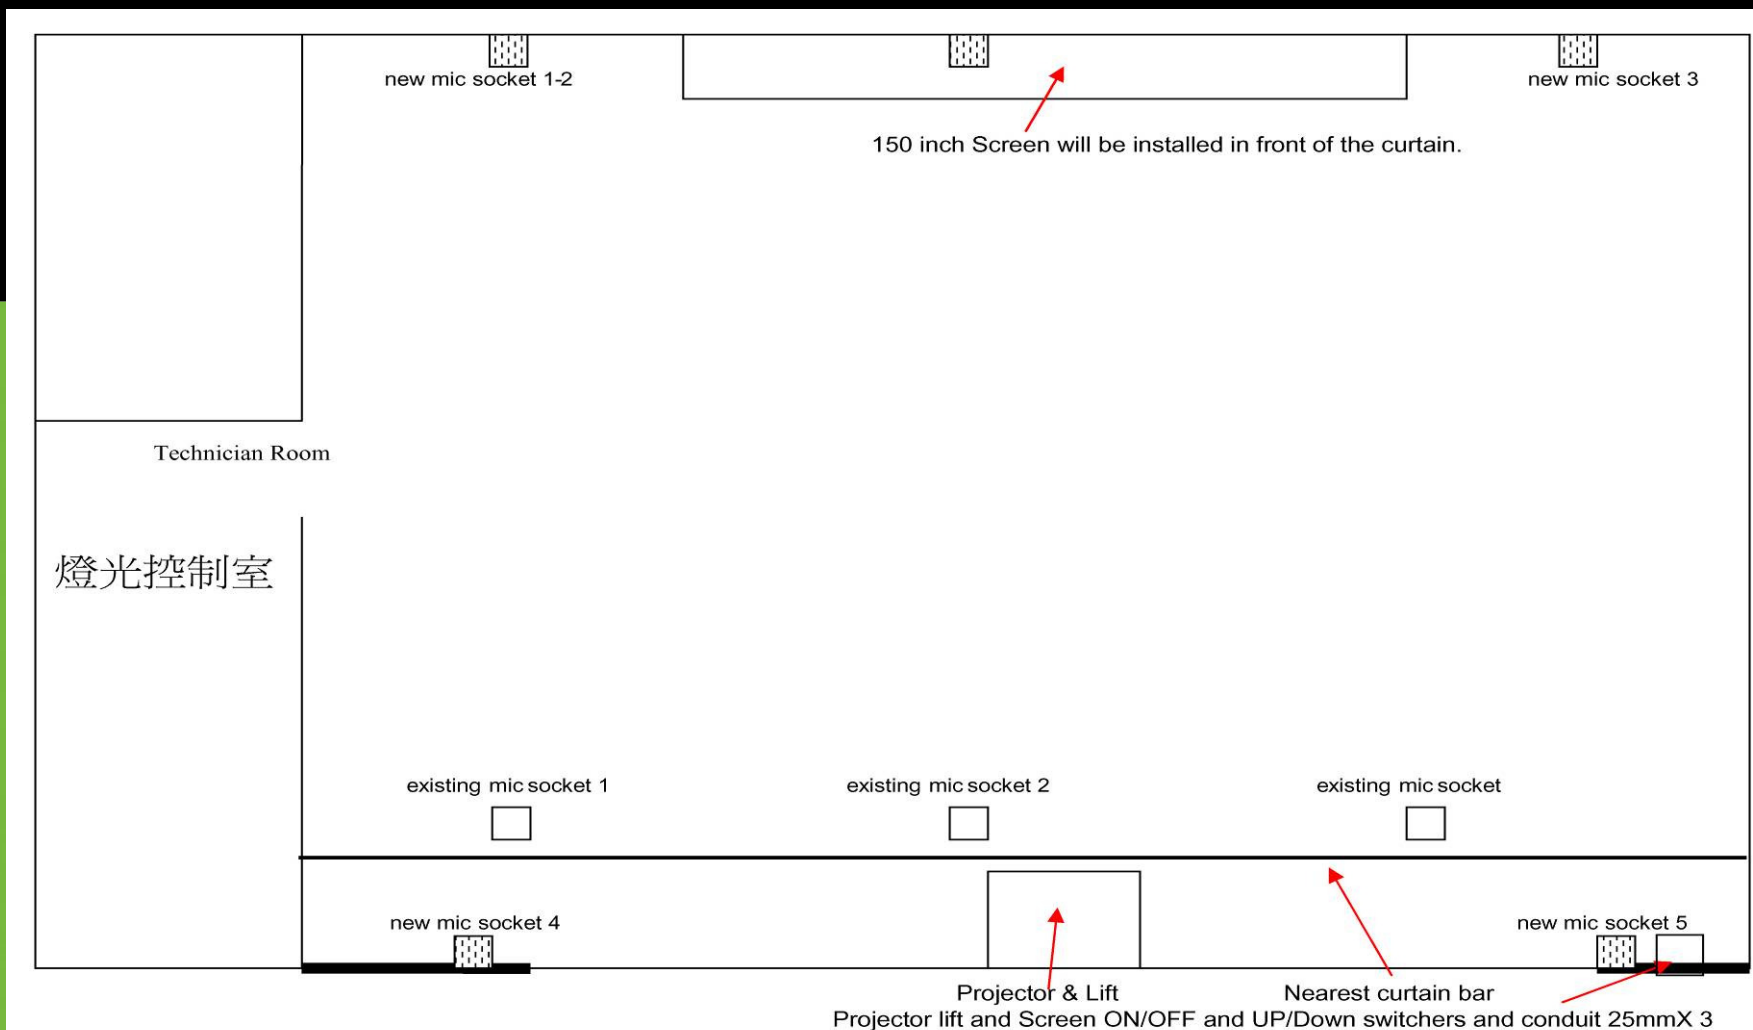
new mic socket 1-2

new mic socket 3

150 inch Screen will be installed in front of the curtain.

Technician Room

燈光控制室

existing mic socket 1

existing mic socket 2

existing mic socket

new mic socket 4

new mic socket 5

Projector & Lift

Nearest curtain bar

Projector lift and Screen ON/OFF and UP/Down switchers and conduit 25mmX 3